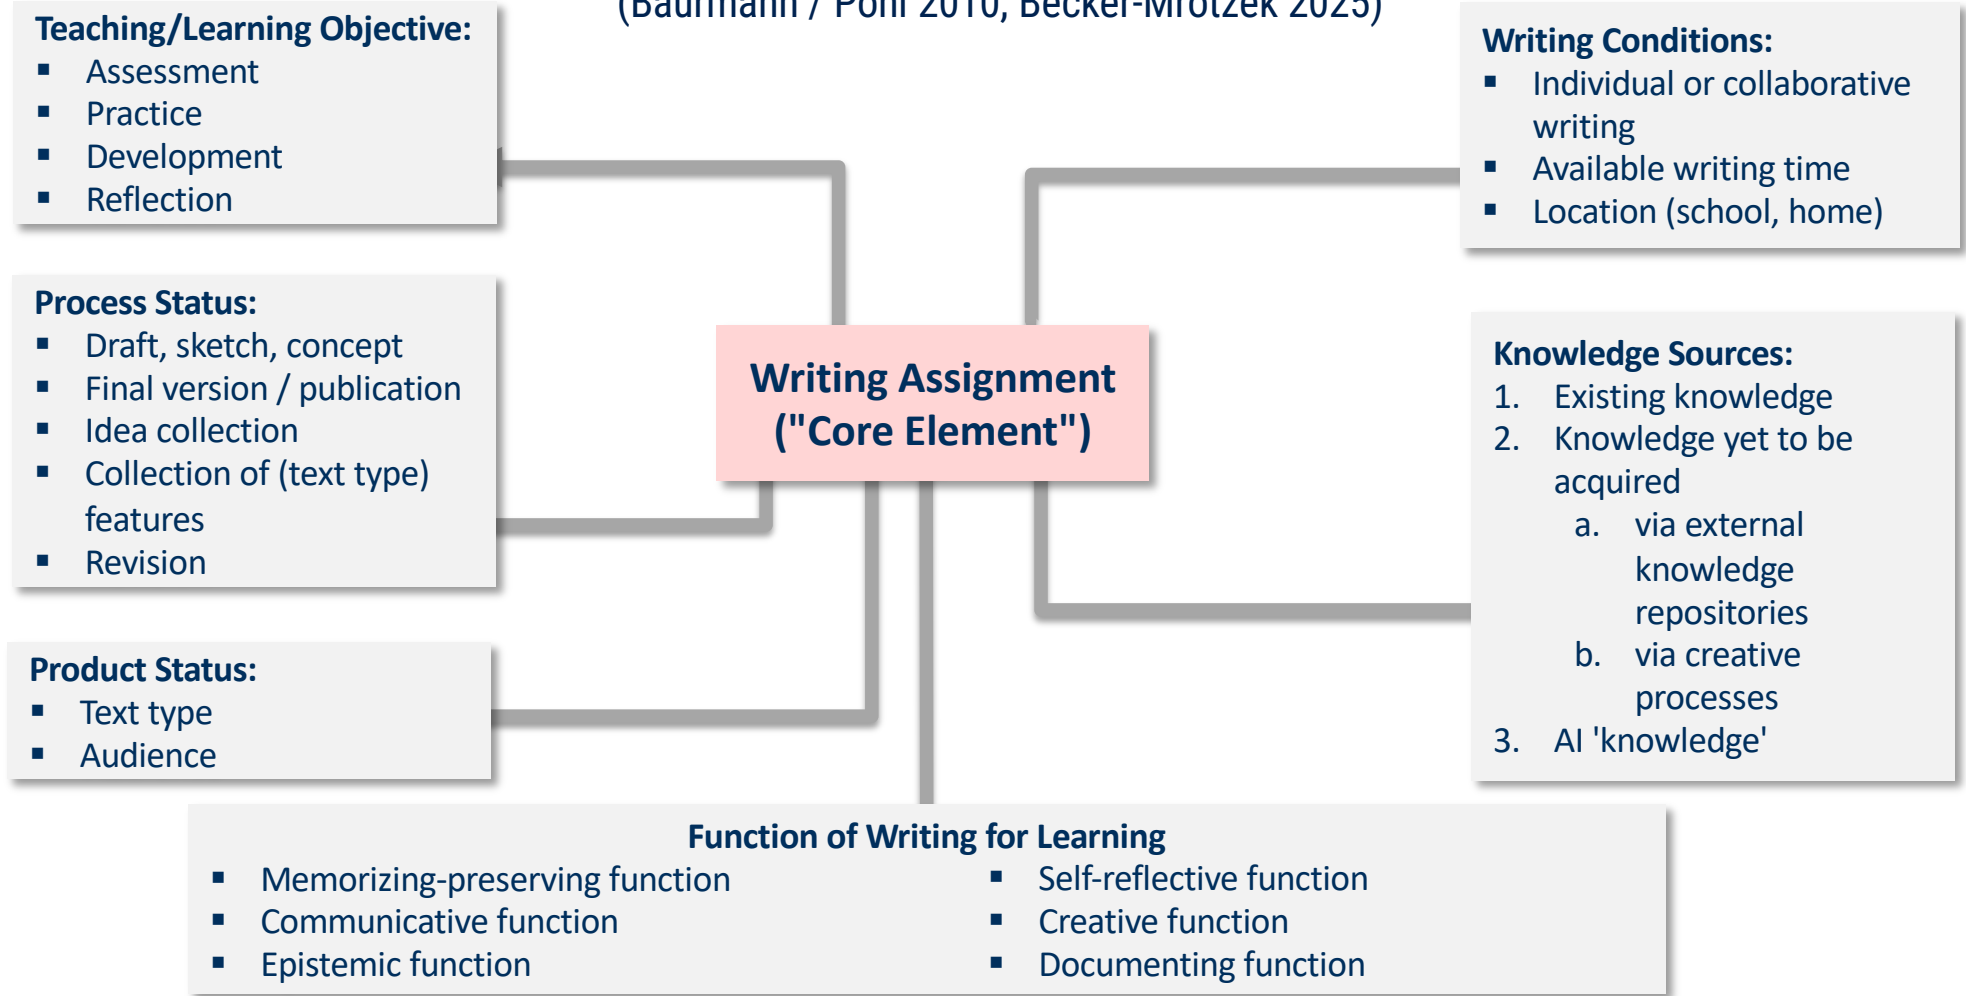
(Baurmann / Pohl 2010, Becker-Mrotzek 2025)

Teaching/Learning Objective:
- Assessment
- Practice
- Development
- Reflection

Process Status:
- Draft, sketch, concept
- Final version / publication
- Idea collection
- Collection of (text type) features
- Revision

Product Status:
- Text type
- Audience

Writing Assignment ("Core Element")

Writing Conditions:
- Individual or collaborative writing
- Available writing time
- Location (school, home)

Knowledge Sources:
1. Existing knowledge
2. Knowledge yet to be acquired
 a. via external knowledge repositories
 b. via creative processes
3. AI 'knowledge'

Function of Writing for Learning
- Memorizing-preserving function
- Communicative function
- Epistemic function
- Self-reflective function
- Creative function
- Documenting function